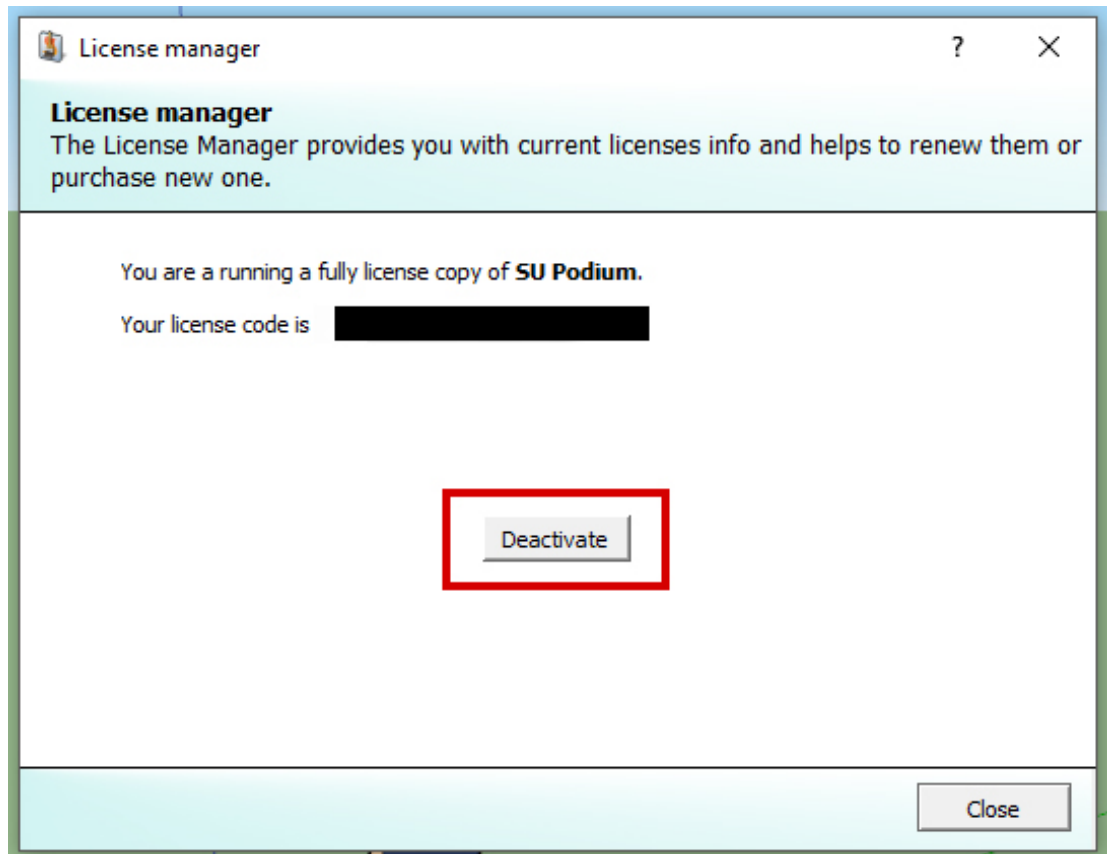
License manager

?

×

**License manager**
The License Manager provides you with current licenses info and helps to renew them or purchase new one.

You are a running a fully license copy of **SU Podium**.

Your license code is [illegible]

Deactivate

Close